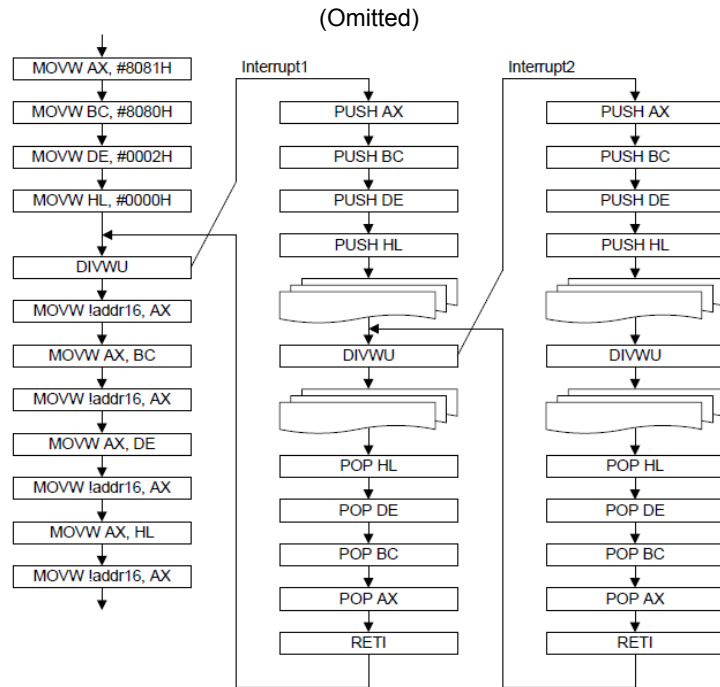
(Omitted)

MOVW AX, #8081H

MOVW BC, #8080H

MOVW DE, #0002H

MOVW HL, #0000H

DIVWU

MOVW !addr16, AX

MOVW AX, BC

MOVW !addr16, AX

MOVW AX, DE

MOVW !addr16, AX

MOVW AX, HL

MOVW !addr16, AX

Interrupt1

PUSH AX

PUSH BC

PUSH DE

PUSH HL

DIVWU

POP HL

POP DE

POP BC

POP AX

RETI

Interrupt2

PUSH AX

PUSH BC

PUSH DE

PUSH HL

DIVWU

POP HL

POP DE

POP BC

POP AX

RETI